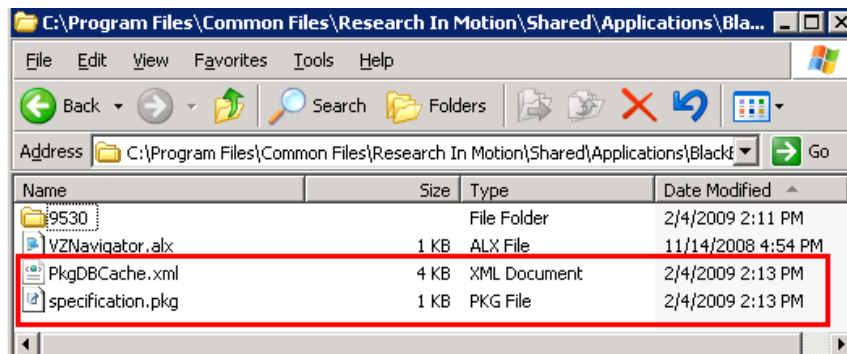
C:\Program Files\Common Files\Research In Motion\Shared\Applications\Bla...

File Edit View Favorites Tools Help

Back Search Folders

Address C:\Program Files\Common Files\Research In Motion\Shared\Applications\BlackE Go

| Name | Size | Type | Date Modified |
|---|---|---|---|
| 9530 | | File Folder | 2/4/2009 2:11 PM |
| VZNavigator.alx | 1 KB | ALX File | 11/14/2008 4:54 PM |
| PkgDBCache.xml | 4 KB | XML Document | 2/4/2009 2:13 PM |
| specification.pkg | 1 KB | PKG File | 2/4/2009 2:13 PM |